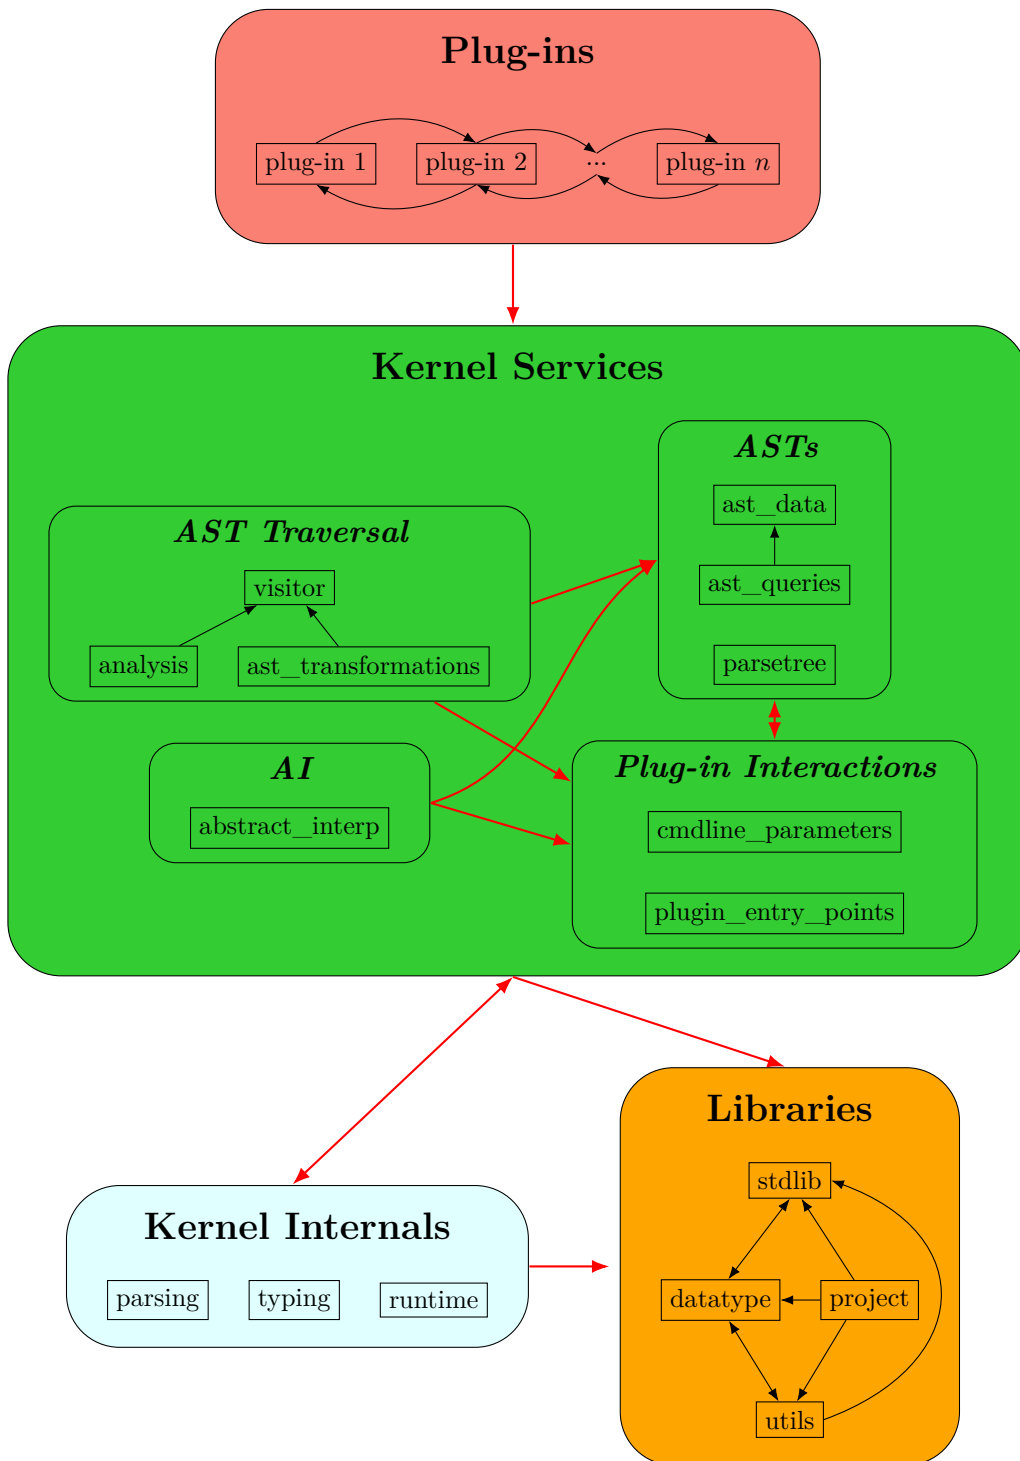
Plug-ins

plug-in 1 plug-in 2 ... plug-in $n$

Kernel Services

ASTs

ast_data

ast_queries

parsetree

AST Traversal

visitor

analysis ast_transformations

AI

abstract_interp

Plug-in Interactions

cmdline_parameters

plugin_entry_points

Libraries

stdlib

datatype project

utils

Kernel Internals

parsing typing runtime